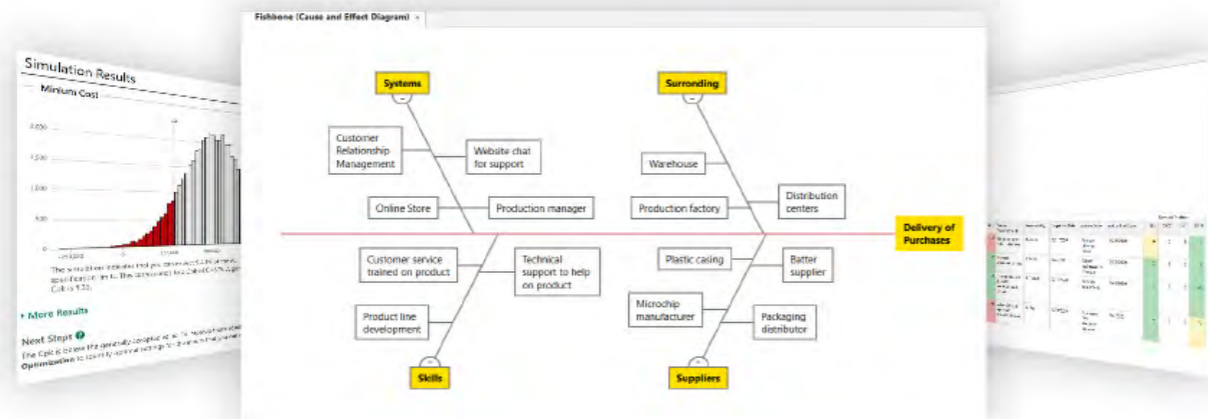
Simulation Results

Minium Cost

2,000

1,500

1,000

500

0

The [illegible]

Cpk is 1.33.

• More Results

Next Steps

The Cpk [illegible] Optimization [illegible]

Fishbone (Cause and Effect Diagram) ×

Systems

Surronding

Customer Relationship Management

Website chat for support

Warehouse

Distribution centers

Online Store

Production manager

Production factory

Delivery of Purchases

Customer service trained on product

Technical support to help on product

Plastic casing

Batter supplier

Microchip manufacturer

Packaging distributor

Product line development

Skills

Suppliers